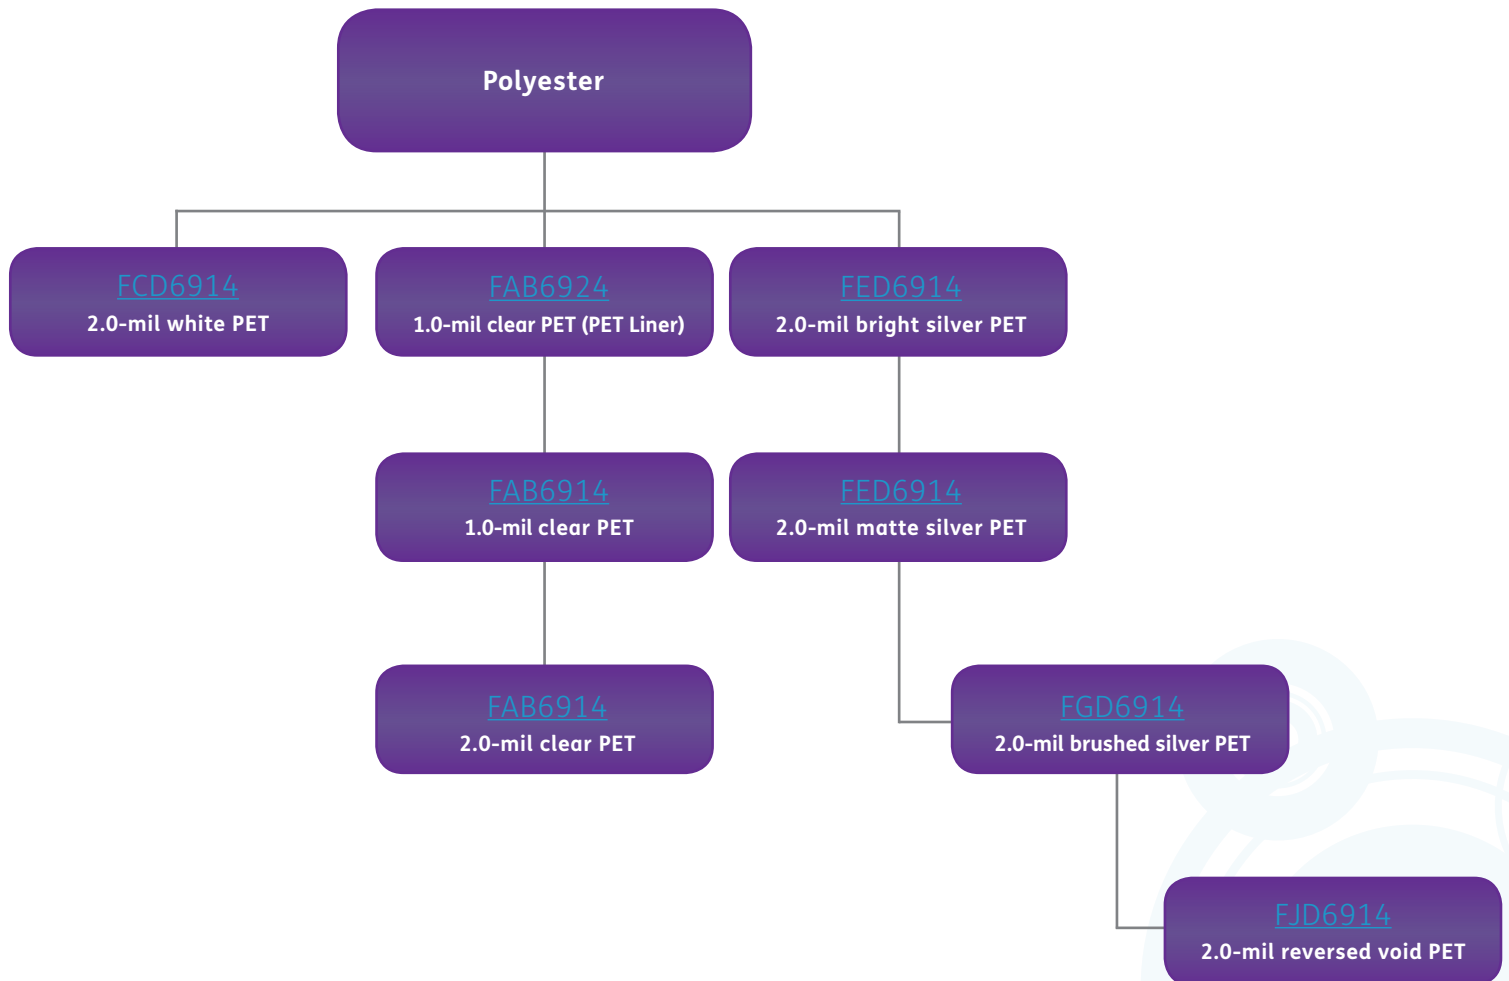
Polyester

FCD6914
2.0-mil white PET

FAB6924
1.0-mil clear PET (PET Liner)

FED6914
2.0-mil bright silver PET

FAB6914
1.0-mil clear PET

FED6914
2.0-mil matte silver PET

FAB6914
2.0-mil clear PET

FGD6914
2.0-mil brushed silver PET

FJD6914
2.0-mil reversed void PET